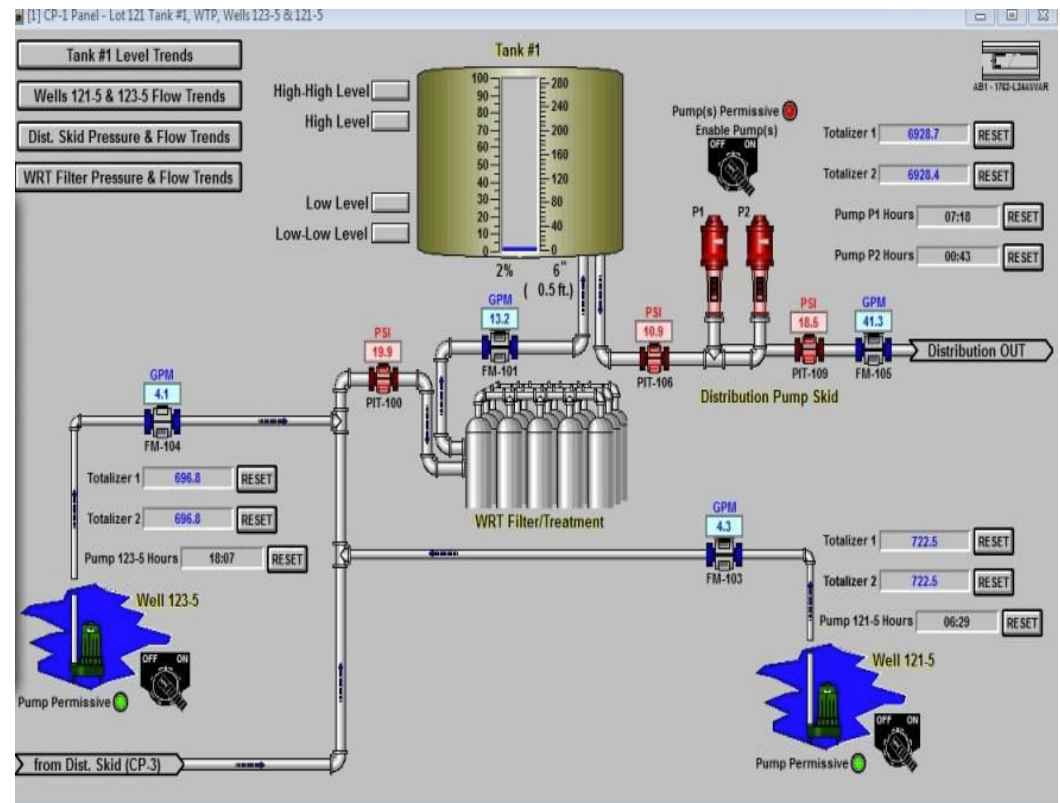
[1] CP-1 Panel - Lot 121 Tank #1, WTP, Wells 123-5 & 121-5

Tank #1 Level Trends

Wells 121-5 & 123-5 Flow Trends

Dist. Skid Pressure & Flow Trends

WRT Filter Pressure & Flow Trends

Tank #1

High-High Level

High Level

Low Level

Low-Low Level

100
90
80
70
60
50
40
30
20
10
0

280
240
200
160
120
80
40
0

2%
6"
( 0.5 ft.)

AB1 - 1762-L24AWAR

Pump(s) Permissive
Enable Pump(s)
OFF ON

Totalizer 1 6928.7 RESET

Totalizer 2 6928.4 RESET

Pump P1 Hours 07:18 RESET

Pump P2 Hours 00:43 RESET

P1 P2

GPM
13.2
FM-101

PSI
19.9
PIT-100

PSI
10.9
PIT-106

PSI
18.5
PIT-109

GPM
41.3
FM-105

Distribution OUT

Distribution Pump Skid

GPM
4.1
FM-104

Totalizer 1 696.8 RESET

Totalizer 2 696.8 RESET

Pump 123-5 Hours 18:07 RESET

WRT Filter/Treatment

GPM
4.3
FM-103

Totalizer 1 722.5 RESET

Totalizer 2 722.5 RESET

Pump 121-5 Hours 06:29 RESET

Well 123-5
OFF ON

Pump Permissive

Well 121-5
OFF ON

Pump Permissive

from Dist. Skid (CP-3)